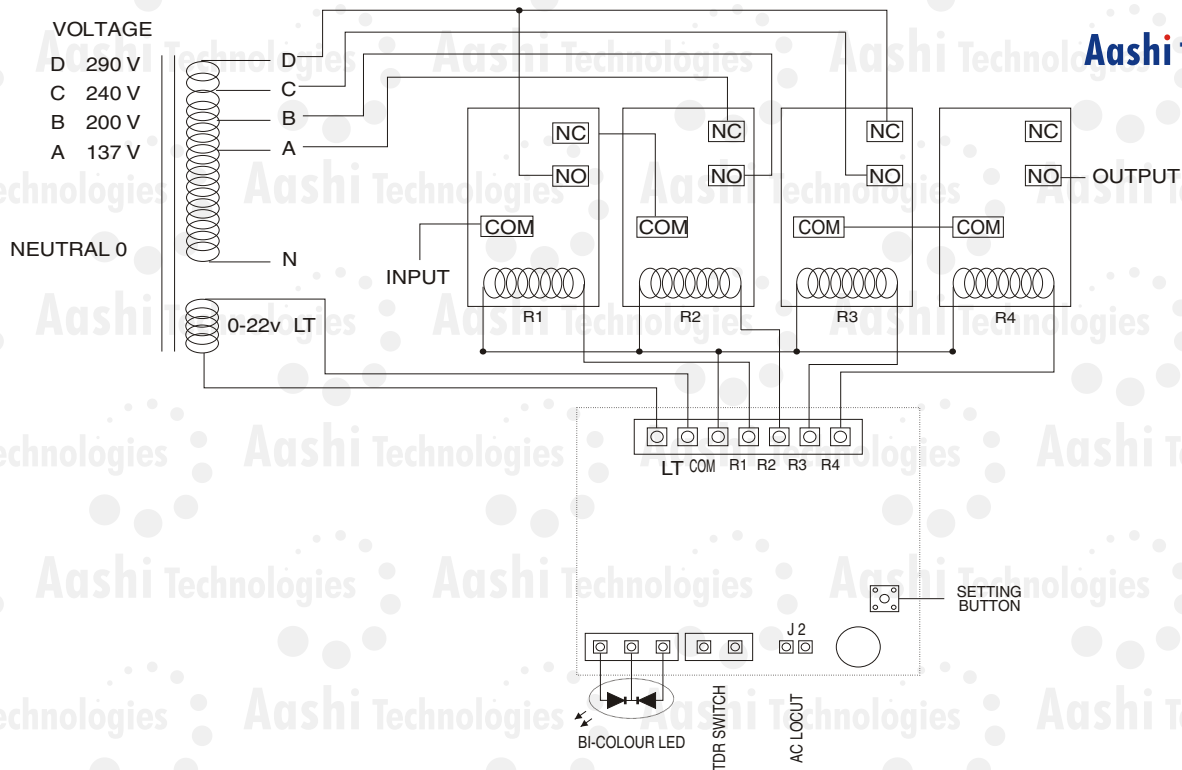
VOLTAGE
D 290 V
C 240 V
B 200 V
A 137 V

NEUTRAL 0

D
C
B
A
N

0-22v LT

NC
NO
COM
NC
NO
COM
NC
NO
COM
NC
NO
COM

OUTPUT

INPUT

R1
R2
R3
R4

LT COM R1 R2 R3 R4

SETTING BUTTON

J 2

BI-COLOUR LED
TDR SWITCH
AC LOCUT

Aashi

Aashi Technologies